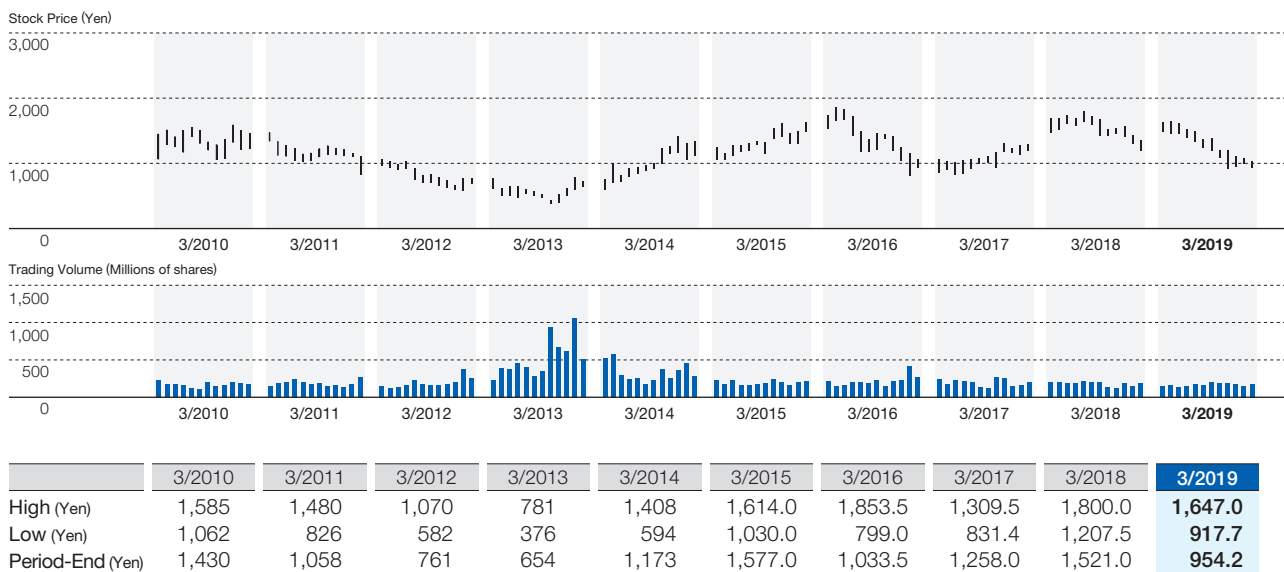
Stock Price (Yen)

3,000
2,000
1,000
0

3/2010 3/2011 3/2012 3/2013 3/2014 3/2015 3/2016 3/2017 3/2018 3/2019

Trading Volume (Millions of shares)

1,500
1,000
500
0

3/2010 3/2011 3/2012 3/2013 3/2014 3/2015 3/2016 3/2017 3/2018 3/2019

| | 3/2010 | 3/2011 | 3/2012 | 3/2013 | 3/2014 | 3/2015 | 3/2016 | 3/2017 | 3/2018 | 3/2019 |
|---|---|---|---|---|---|---|---|---|---|---|
| High (Yen) | 1,585 | 1,480 | 1,070 | 781 | 1,408 | 1,614.0 | 1,853.5 | 1,309.5 | 1,800.0 | 1,647.0 |
| Low (Yen) | 1,062 | 826 | 582 | 376 | 594 | 1,030.0 | 799.0 | 831.4 | 1,207.5 | 917.7 |
| Period-End (Yen) | 1,430 | 1,058 | 761 | 654 | 1,173 | 1,577.0 | 1,033.5 | 1,258.0 | 1,521.0 | 954.2 |